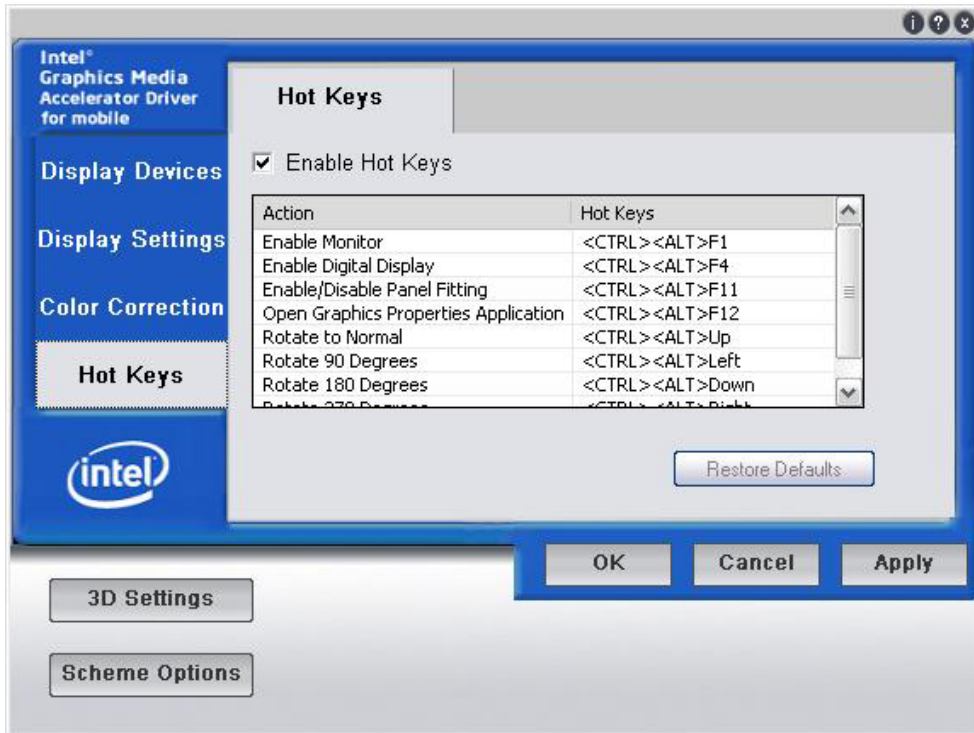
Intel®
Graphics Media
Accelerator Driver
for mobile

Display Devices

Display Settings

Color Correction

Hot Keys

intel

Hot Keys

Enable Hot Keys

| Action | Hot Keys |
|---|---|
| Enable Monitor | <CTRL><ALT>F1 |
| Enable Digital Display | <CTRL><ALT>F4 |
| Enable/Disable Panel Fitting | <CTRL><ALT>F11 |
| Open Graphics Properties Application | <CTRL><ALT>F12 |
| Rotate to Normal | <CTRL><ALT>Up |
| Rotate 90 Degrees | <CTRL><ALT>Left |
| Rotate 180 Degrees | <CTRL><ALT>Down |
| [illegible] | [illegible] |

Restore Defaults

OK Cancel Apply

3D Settings

Scheme Options